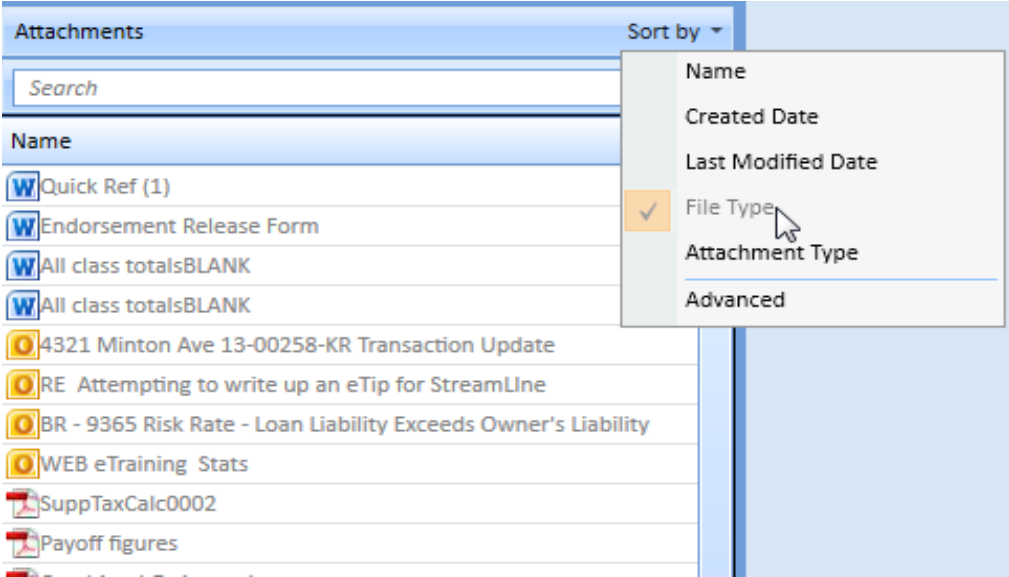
Attachments
Sort by

Search

Name
Quick Ref (1)
Endorsement Release Form
All class totalsBLANK
All class totalsBLANK
4321 Minton Ave 13-00258-KR Transaction Update
RE Attempting to write up an eTip for StreamLIne
BR - 9365 Risk Rate - Loan Liability Exceeds Owner's Liability
WEB eTraining Stats
SuppTaxCalc0002
Payoff figures
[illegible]

Name
Created Date
Last Modified Date
File Type
Attachment Type
Advanced